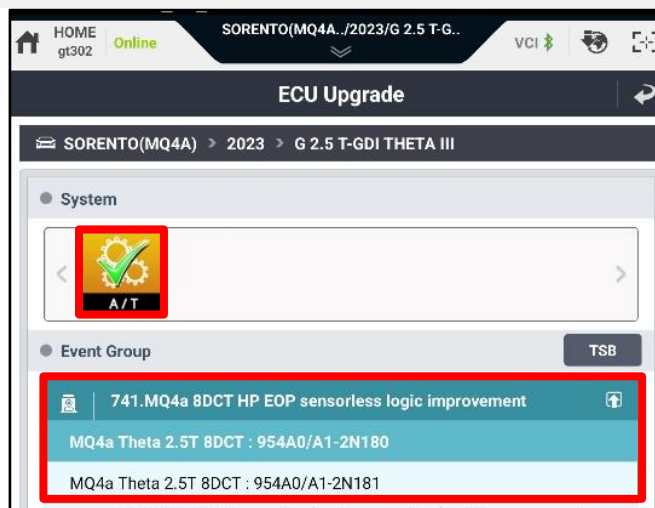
HOME
gt302
Online
SORENTO(MQ4A../2023/G 2.5 T-G..
VCI

ECU Upgrade

SORENTO(MQ4A) > 2023 > G 2.5 T-GDI THETA III

System

A/T

Event Group
TSB

741.MQ4a 8DCT HP EOP sensorless logic improvement

MQ4a Theta 2.5T 8DCT : 954A0/A1-2N180

MQ4a Theta 2.5T 8DCT : 954A0/A1-2N181